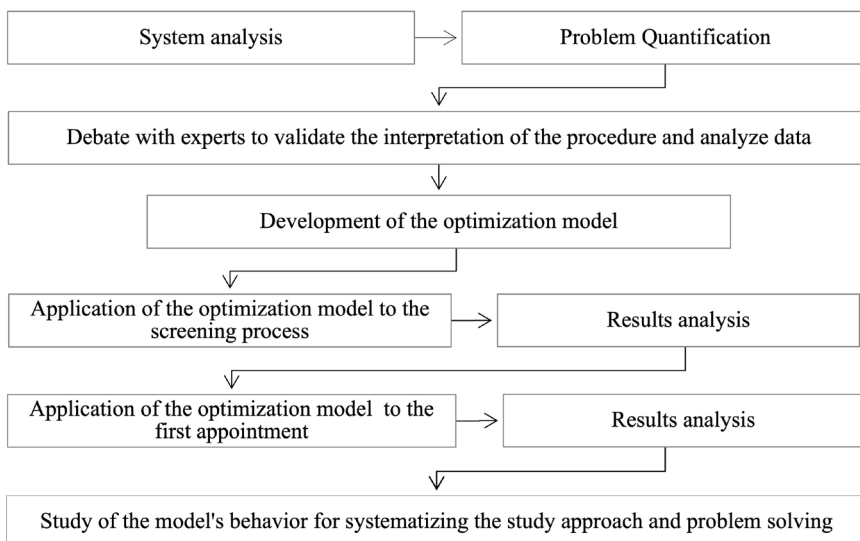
System analysis

Problem Quantification

Debate with experts to validate the interpretation of the procedure and analyze data

Development of the optimization model

Application of the optimization model to the screening process

Results analysis

Application of the optimization model to the first appointment

Results analysis

Study of the model's behavior for systematizing the study approach and problem solving